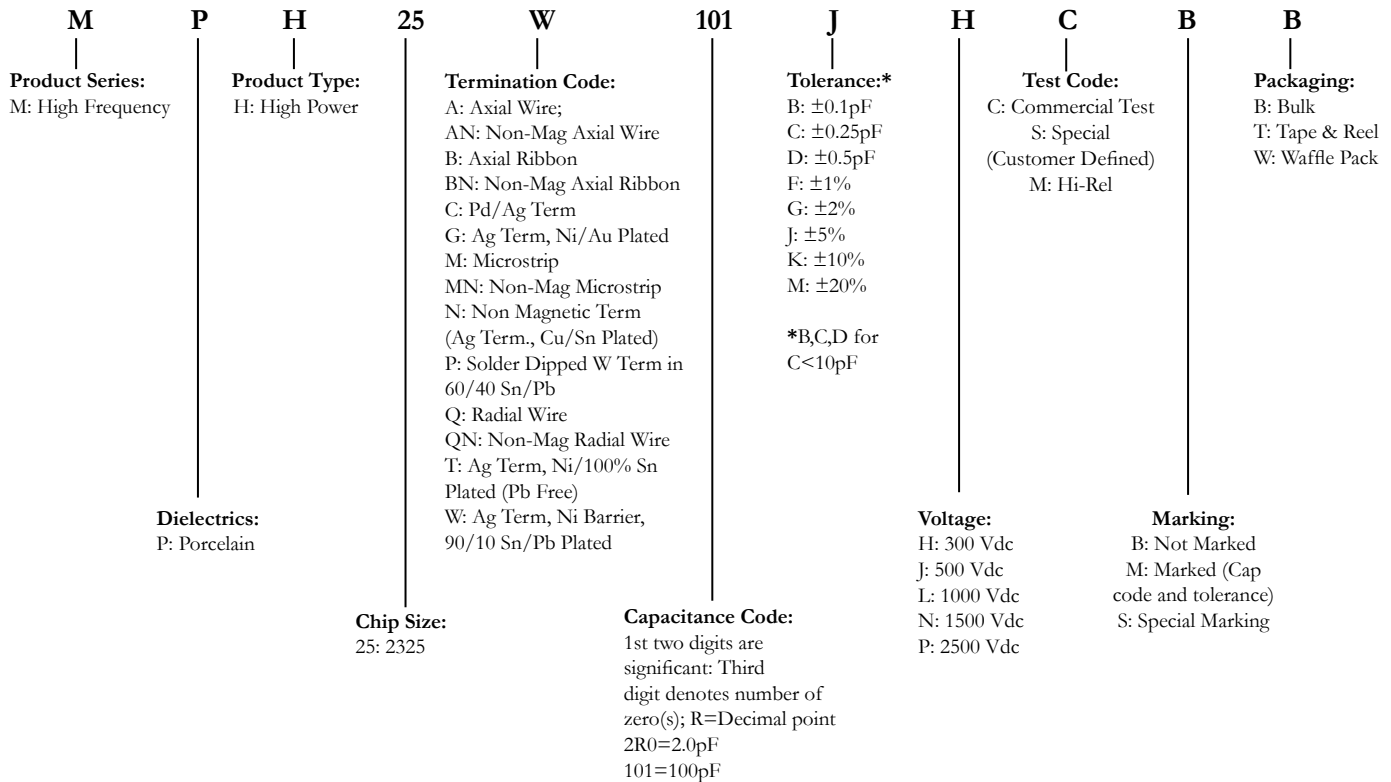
M P H 25 W 101 J H C B B

Product Series:
M: High Frequency

Product Type:
H: High Power

Termination Code:
A: Axial Wire;
AN: Non-Mag Axial Wire
B: Axial Ribbon
BN: Non-Mag Axial Ribbon
C: Pd/Ag Term
G: Ag Term, Ni/Au Plated
M: Microstrip
MN: Non-Mag Microstrip
N: Non Magnetic Term (Ag Term., Cu/Sn Plated)
P: Solder Dipped W Term in 60/40 Sn/Pb
Q: Radial Wire
QN: Non-Mag Radial Wire
T: Ag Term, Ni/100% Sn Plated (Pb Free)
W: Ag Term, Ni Barrier, 90/10 Sn/Pb Plated

Tolerance:*
B: ±0.1pF
C: ±0.25pF
D: ±0.5pF
F: ±1%
G: ±2%
J: ±5%
K: ±10%
M: ±20%

*B,C,D for C<10pF

Test Code:
C: Commercial Test
S: Special (Customer Defined)
M: Hi-Rel

Packaging:
B: Bulk
T: Tape & Reel
W: Waffle Pack

Dielectrics:
P: Porcelain

Voltage:
H: 300 Vdc
J: 500 Vdc
L: 1000 Vdc
N: 1500 Vdc
P: 2500 Vdc

Marking:
B: Not Marked
M: Marked (Cap code and tolerance)
S: Special Marking

Chip Size:
25: 2325

Capacitance Code:
1st two digits are significant: Third digit denotes number of zero(s); R=Decimal point
2R0=2.0pF
101=100pF